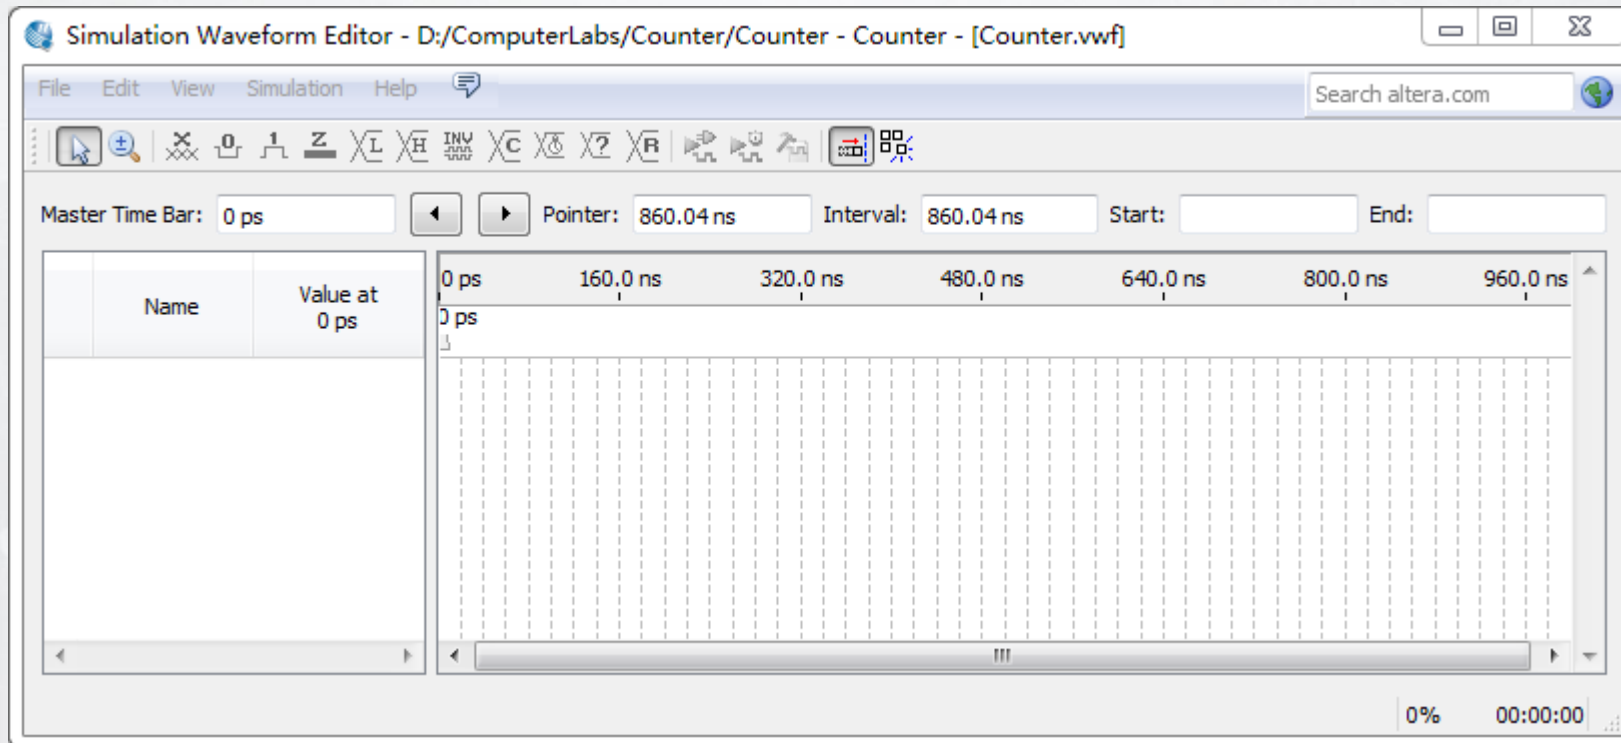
Simulation Waveform Editor - D:/ComputerLabs/Counter/Counter - Counter - [Counter.vwf]

File Edit View Simulation Help

Search altera.com

Master Time Bar: 0 ps
Pointer: 860.04 ns
Interval: 860.04 ns
Start:
End:

| | Name | Value at 0 ps |
|---|---|---|

0 ps 160.0 ns 320.0 ns 480.0 ns 640.0 ns 800.0 ns 960.0 ns

0 ps

0%
00:00:00